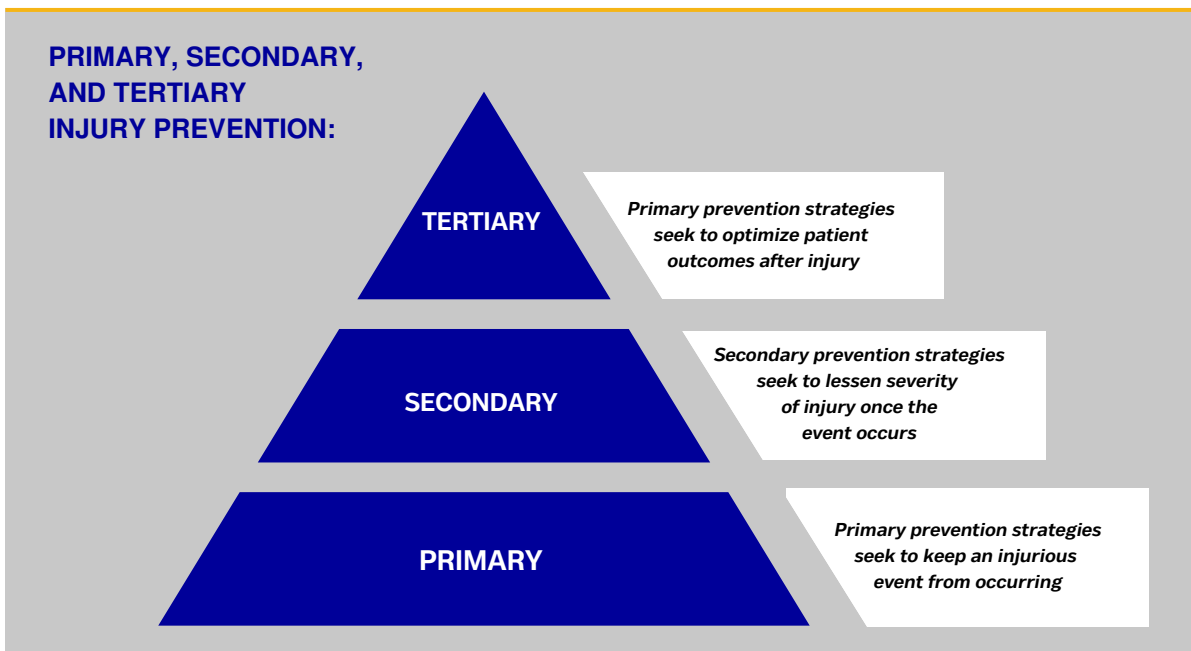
PRIMARY, SECONDARY, AND TERTIARY INJURY PREVENTION:

TERTIARY

Primary prevention strategies seek to optimize patient outcomes after injury

SECONDARY

Secondary prevention strategies seek to lessen severity of injury once the event occurs

PRIMARY

Primary prevention strategies seek to keep an injurious event from occurring